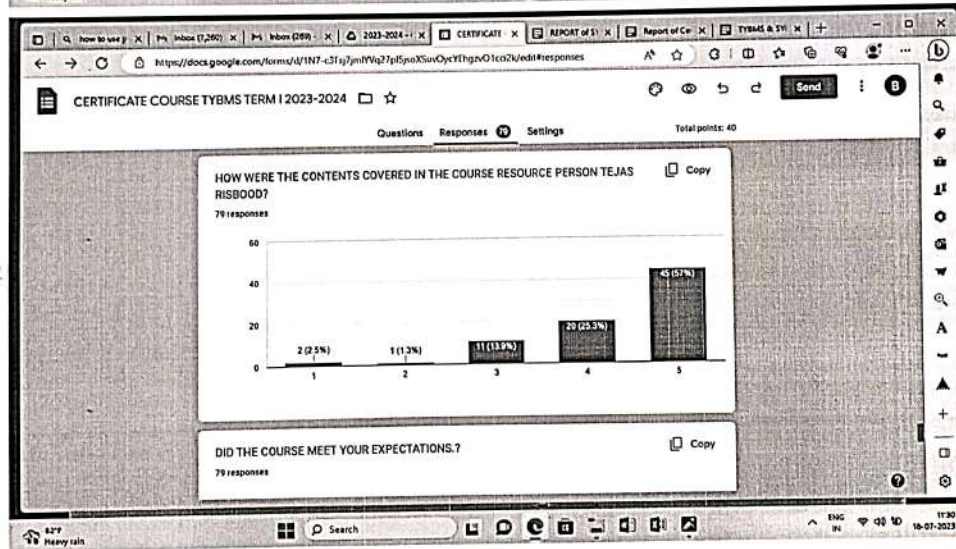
how to use | Inbox (7,260) | Inbox (269) | 2023-2024 | CERTIFICATE | REPORT of S | Report of Ce | TYBMS & SY

https://docs.google.com/forms/d/1N7-c3f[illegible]/edit#responses

CERTIFICATE COURSE TYBMS TERM I 2023-2024

Send

Questions Responses 79 Settings

Total points: 40

HOW WERE THE CONTENTS COVERED IN THE COURSE RESOURCE PERSON TEJAS RISBOOD?

Copy

79 responses

| Rating | Responses |
|---|---|
| 1 | 2 (2.5%) |
| 2 | 1 (1.3%) |
| 3 | 11 (13.9%) |
| 4 | 20 (25.3%) |
| 5 | 45 (57%) |

60
40
20
0

DID THE COURSE MEET YOUR EXPECTATIONS.?

Copy

79 responses

82°F Heavy rain

Search

ENG IN

11:30 18-07-2023